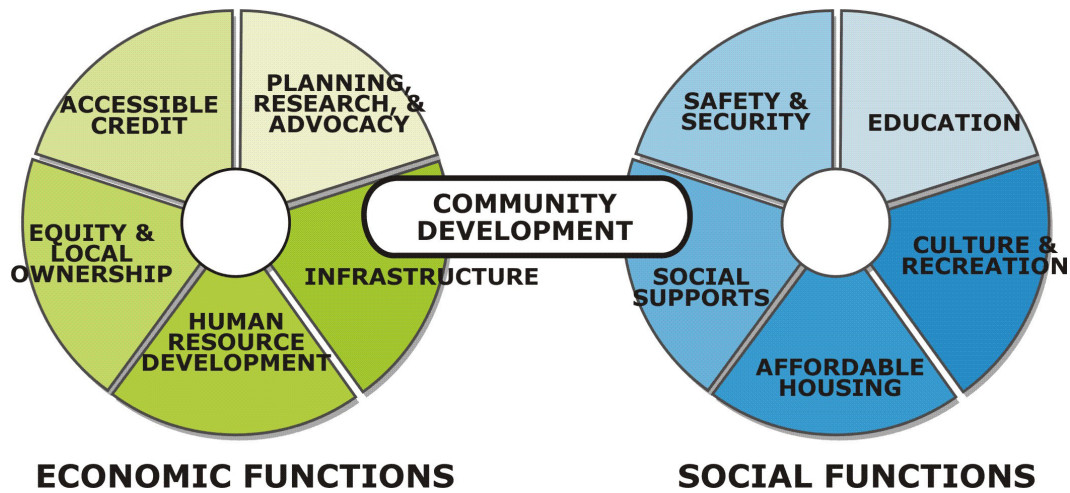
ACCESSIBLE CREDIT

PLANNING, RESEARCH, & ADVOCACY

EQUITY & LOCAL OWNERSHIP

INFRASTRUCTURE

HUMAN RESOURCE DEVELOPMENT

COMMUNITY DEVELOPMENT

SAFETY & SECURITY

EDUCATION

CULTURE & RECREATION

SOCIAL SUPPORTS

AFFORDABLE HOUSING

ECONOMIC FUNCTIONS

SOCIAL FUNCTIONS